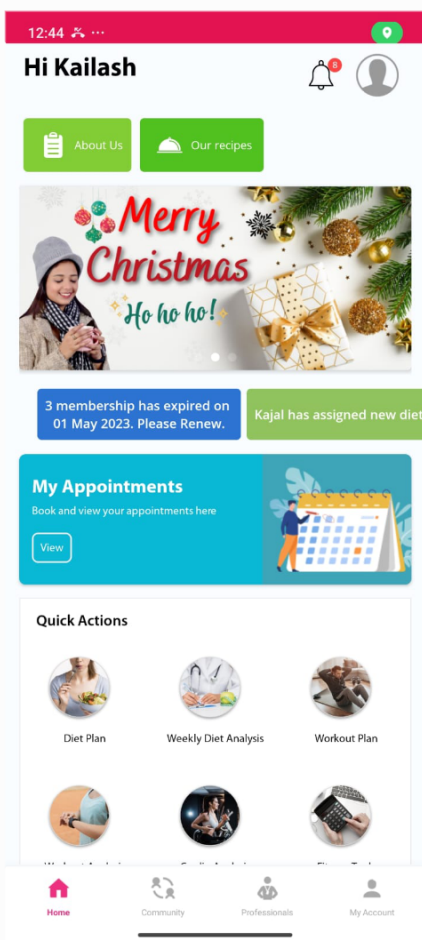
12:44

Hi Kailash

8

About Us

Our recipes

Merry Christmas

Ho ho ho!

3 membership has expired on 01 May 2023. Please Renew.

Kajal has assigned new diet

My Appointments

Book and view your appointments here

View

Quick Actions

Diet Plan

Weekly Diet Analysis

Workout Plan

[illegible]

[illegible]

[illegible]

Home

Community

Professionals

My Account